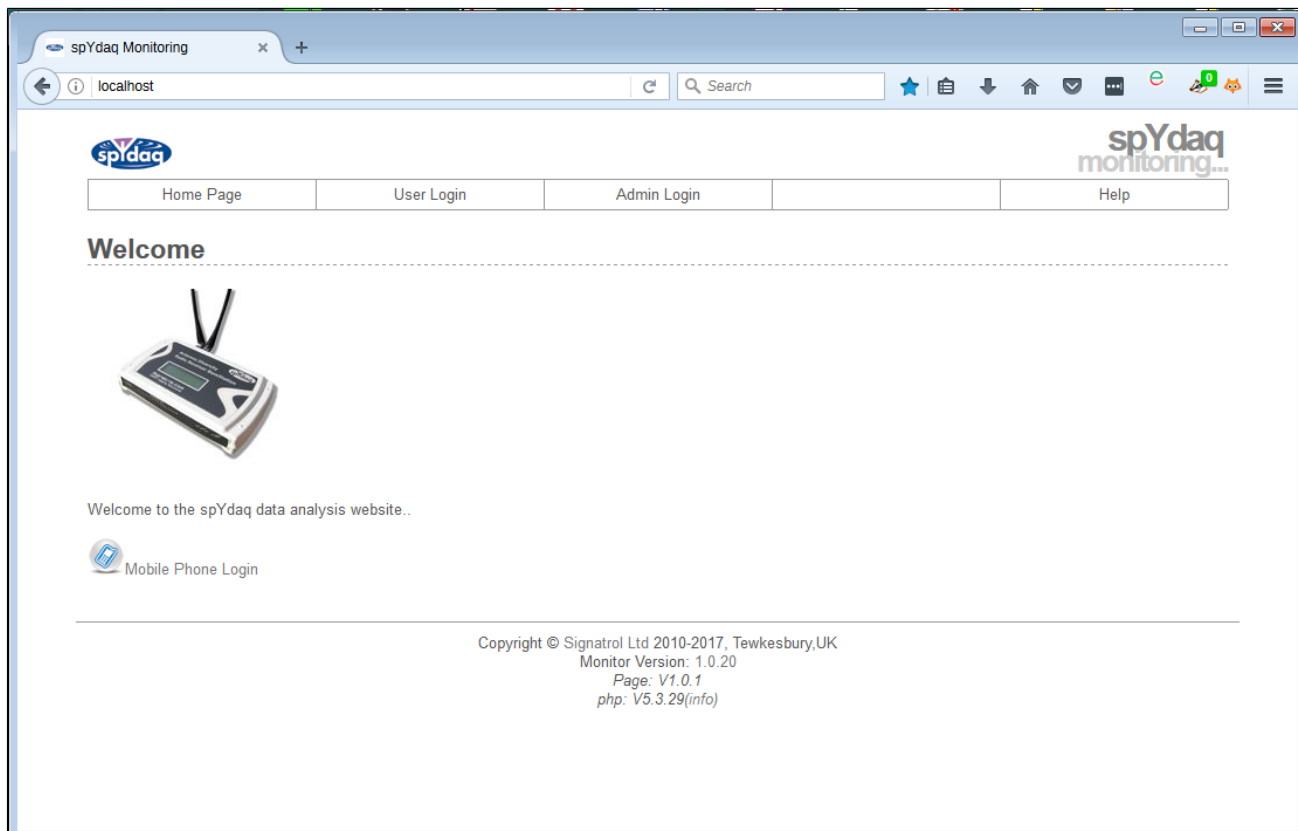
spYdaq Monitoring
localhost
Search
0

spYdaq

spYdaq
monitoring...

| Home Page | User Login | Admin Login | | Help |
|---|---|---|---|---|

Welcome

Welcome to the spYdaq data analysis website..

Mobile Phone Login

Copyright © Signatrol Ltd 2010-2017, Tewkesbury,UK
Monitor Version: 1.0.20
Page: V1.0.1
php: V5.3.29(info)